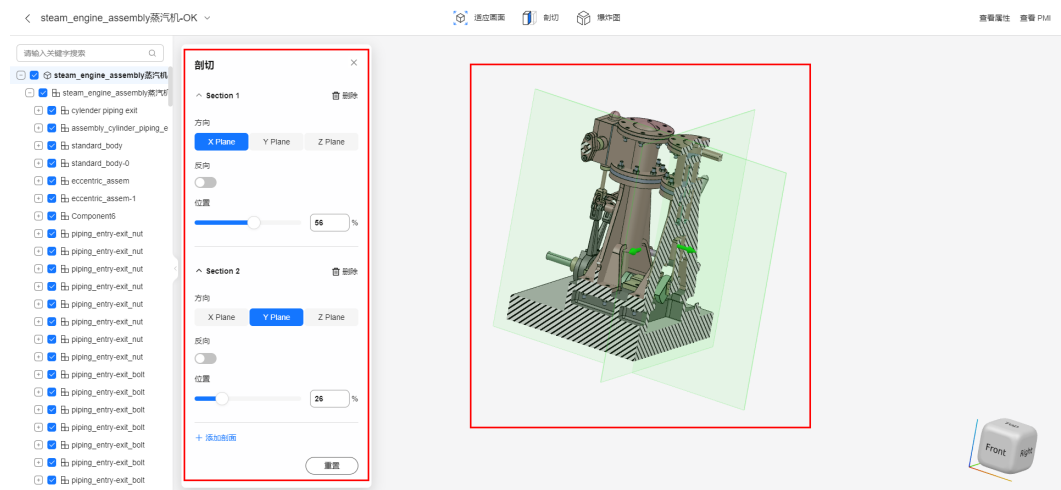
< steam_engine_assembly蒸汽机-OK ∨

适应画面 剖切 爆炸图

查看属性 查看PMI

请输入关键字搜索

steam_engine_assembly蒸汽机
steam_engine_assembly蒸汽机
cylender piping exit
assembly_cylinder_piping_e
standard_body
standard_body-0
eccentric_assem
eccentric_assem-1
Component6
piping_entry-exit_nut
piping_entry-exit_nut
piping_entry-exit_nut
piping_entry-exit_nut
piping_entry-exit_nut
piping_entry-exit_nut
piping_entry-exit_nut
piping_entry-exit_nut
piping_entry-exit_bolt
piping_entry-exit_bolt
piping_entry-exit_bolt
piping_entry-exit_bolt
piping_entry-exit_bolt
piping_entry-exit_bolt
piping_entry-exit_bolt

剖切

Section 1 删除

方向

X Plane | Y Plane | Z Plane

反向

位置

56 %

Section 2 删除

方向

X Plane | Y Plane | Z Plane

反向

位置

26 %

+ 添加剖面

重置

Top
Front
Right